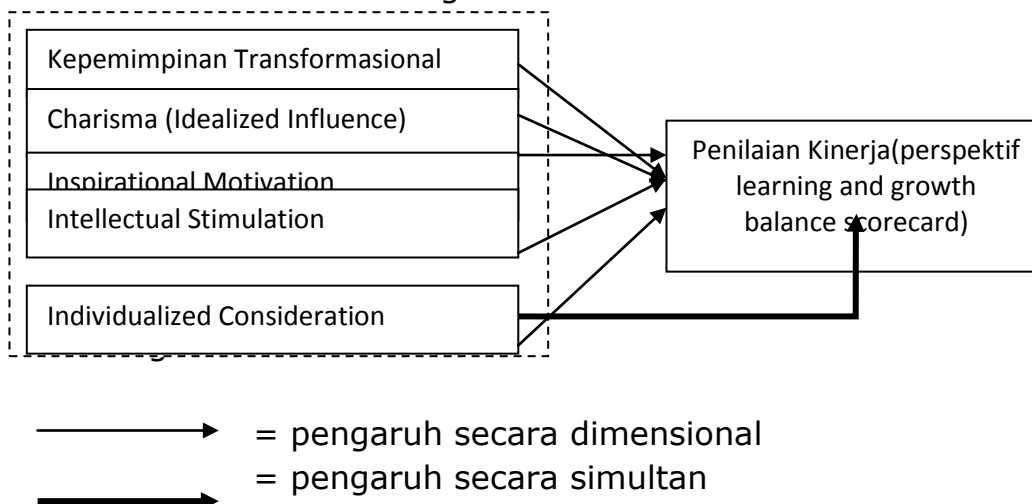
Kepemimpinan Transformasional

Charisma (Idealized Influence)

Inspirational Motivation

Intellectual Stimulation

Individualized Consideration

Penilaian Kinerja(perspektif learning and growth balance scorecard)

= pengaruh secara dimensional

= pengaruh secara simultan